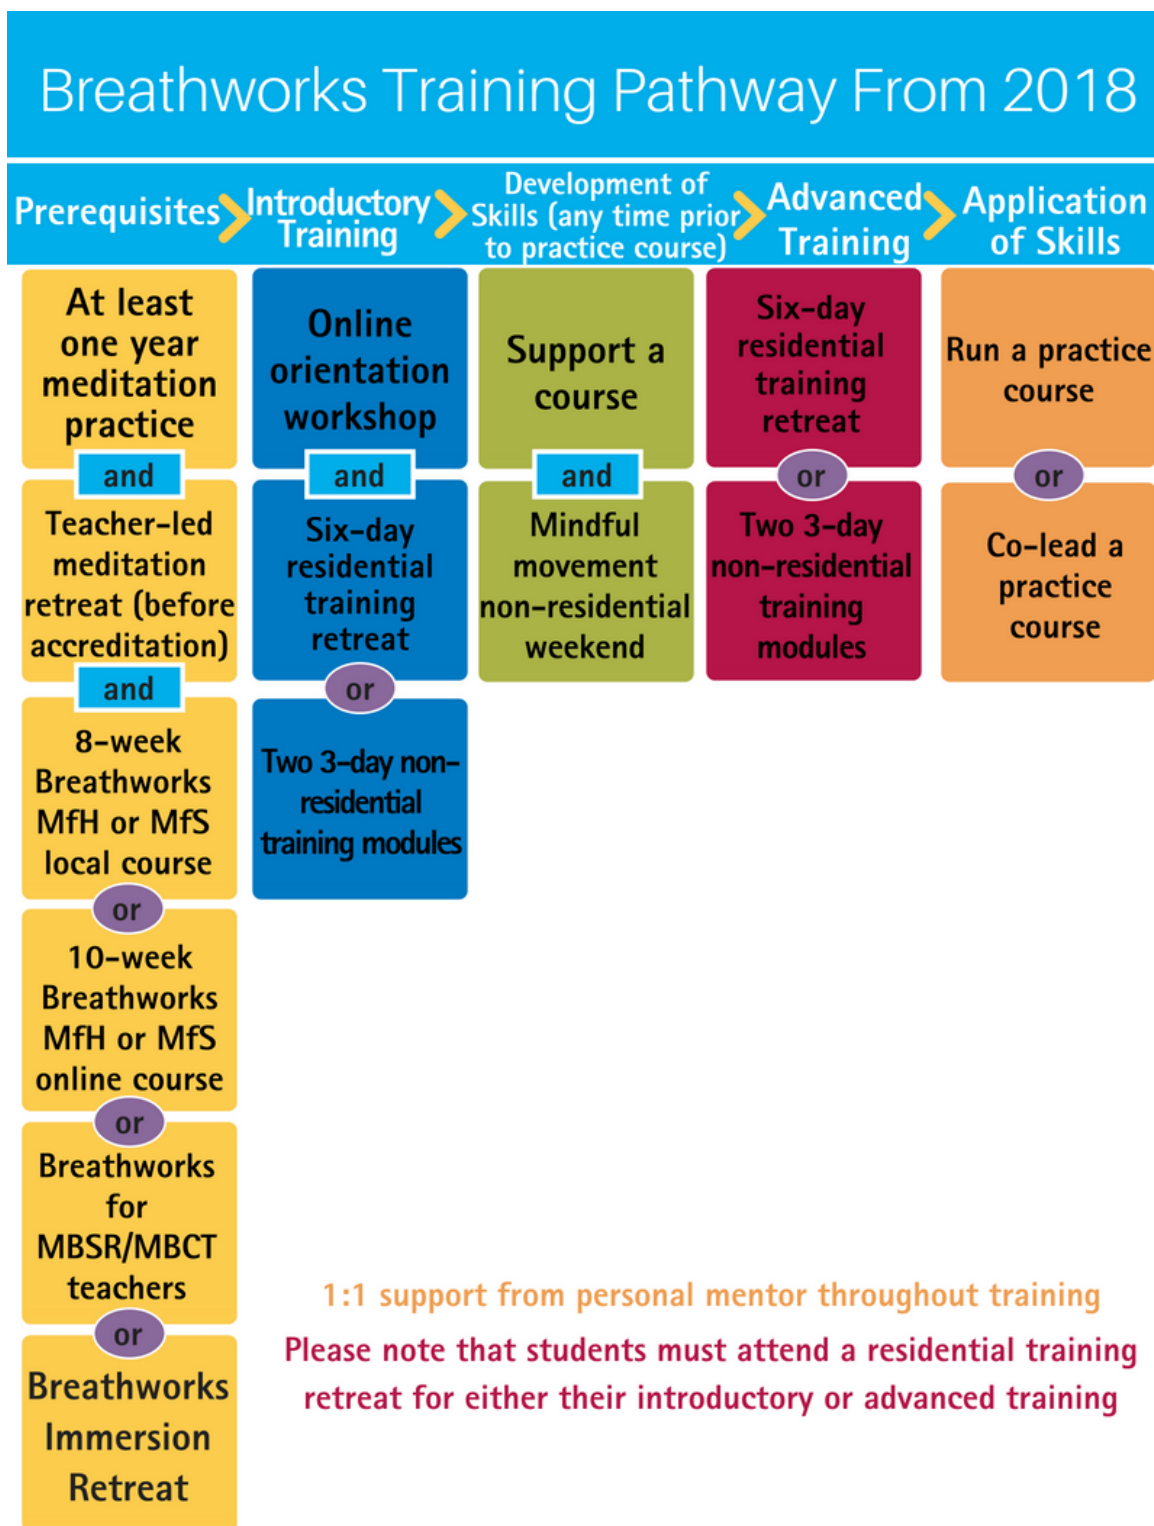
Breathworks Training Pathway From 2018

Prerequisites

At least one year meditation practice

and

Teacher-led meditation retreat (before accreditation)

and

8-week Breathworks MfH or MfS local course

or

10-week Breathworks MfH or MfS online course

or

Breathworks for MBSR/MBCT teachers

or

Breathworks Immersion Retreat

Introductory Training

Online orientation workshop

and

Six-day residential training retreat

or

Two 3-day non-residential training modules

Development of Skills (any time prior to practice course)

Support a course

and

Mindful movement non-residential weekend

Advanced Training

Six-day residential training retreat

or

Two 3-day non-residential training modules

Application of Skills

Run a practice course

or

Co-lead a practice course

1:1 support from personal mentor throughout training

Please note that students must attend a residential training retreat for either their introductory or advanced training